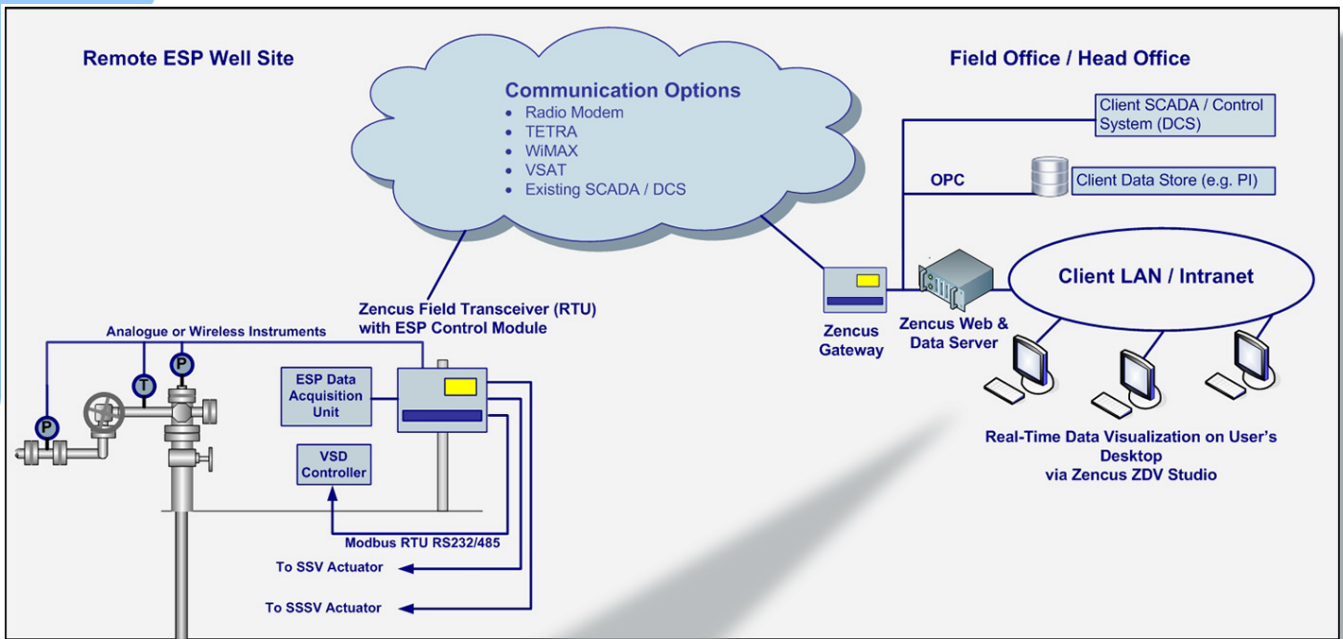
Remote ESP Well Site

Communication Options
- Radio Modem
- TETRA
- WiMAX
- VSAT
- Existing SCADA / DCS

Field Office / Head Office

Client SCADA / Control System (DCS)

OPC

Client Data Store (e.g. PI)

Client LAN / Intranet

Zencus Field Transceiver (RTU) with ESP Control Module

Analogue or Wireless Instruments

P

T

P

ESP Data Acquisition Unit

VSD Controller

Modbus RTU RS232/485

To SSV Actuator

To SSSV Actuator

Zencus Gateway

Zencus Web & Data Server

Real-Time Data Visualization on User's Desktop via Zencus ZDV Studio